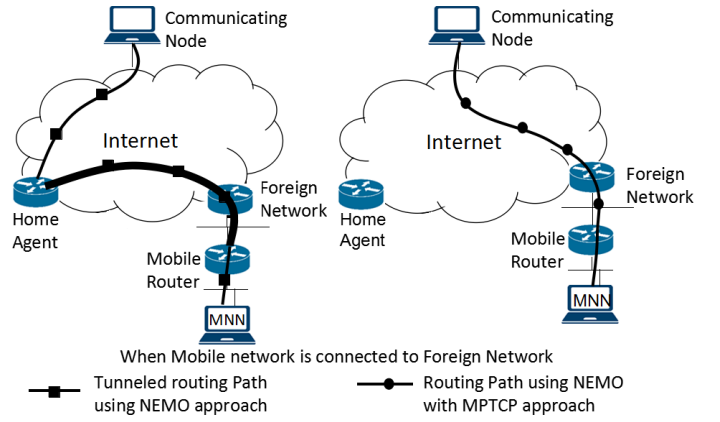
Communicating Node

Internet

Home Agent

Foreign Network

Mobile Router

MNN

Communicating Node

Internet

Foreign Network

Home Agent

Mobile Router

MNN

When Mobile network is connected to Foreign Network

Tunneled routing Path using NEMO approach

Routing Path using NEMO with MPTCP approach